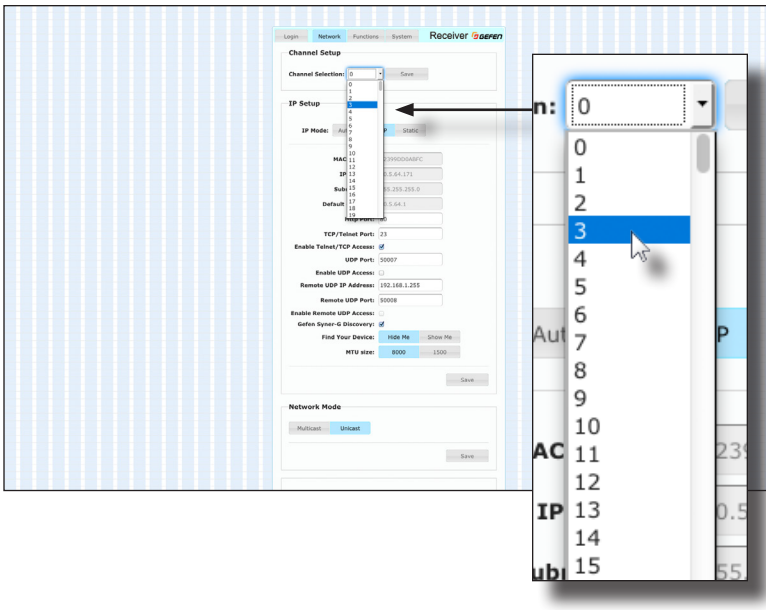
Login Network Functions System Receiver GEFEN

Channel Setup

Channel Selection: 0 Save

0
1
2
3
4
5
6
7
8
9
10
11
12
13
14
15
16
17
18
19

IP Setup

IP Mode: Au P Static

MAC 2399D00ABFC

IP 0.5.64.171

Subn 55.255.255.0

Default 0.5.64.1

HTTP Port: 80

TCP/Telnet Port: 23

Enable Telnet/TCP Access:

UDP Port: 50007

Enable UDP Access:

Remote UDP IP Address: 192.168.1.255

Remote UDP Port: 50008

Enable Remote UDP Access:

Gefen Syner-G Discovery:

Find Your Device: Hide Me Show Me

MTU size: 8000 1500

Save

Network Mode

Multicast Unicast

Save

n: 0

0
1
2
3
4
5
6
7
8
9
10
11
12
13
14
15

Aut P

AC 239

IP 0.5

ubn 55